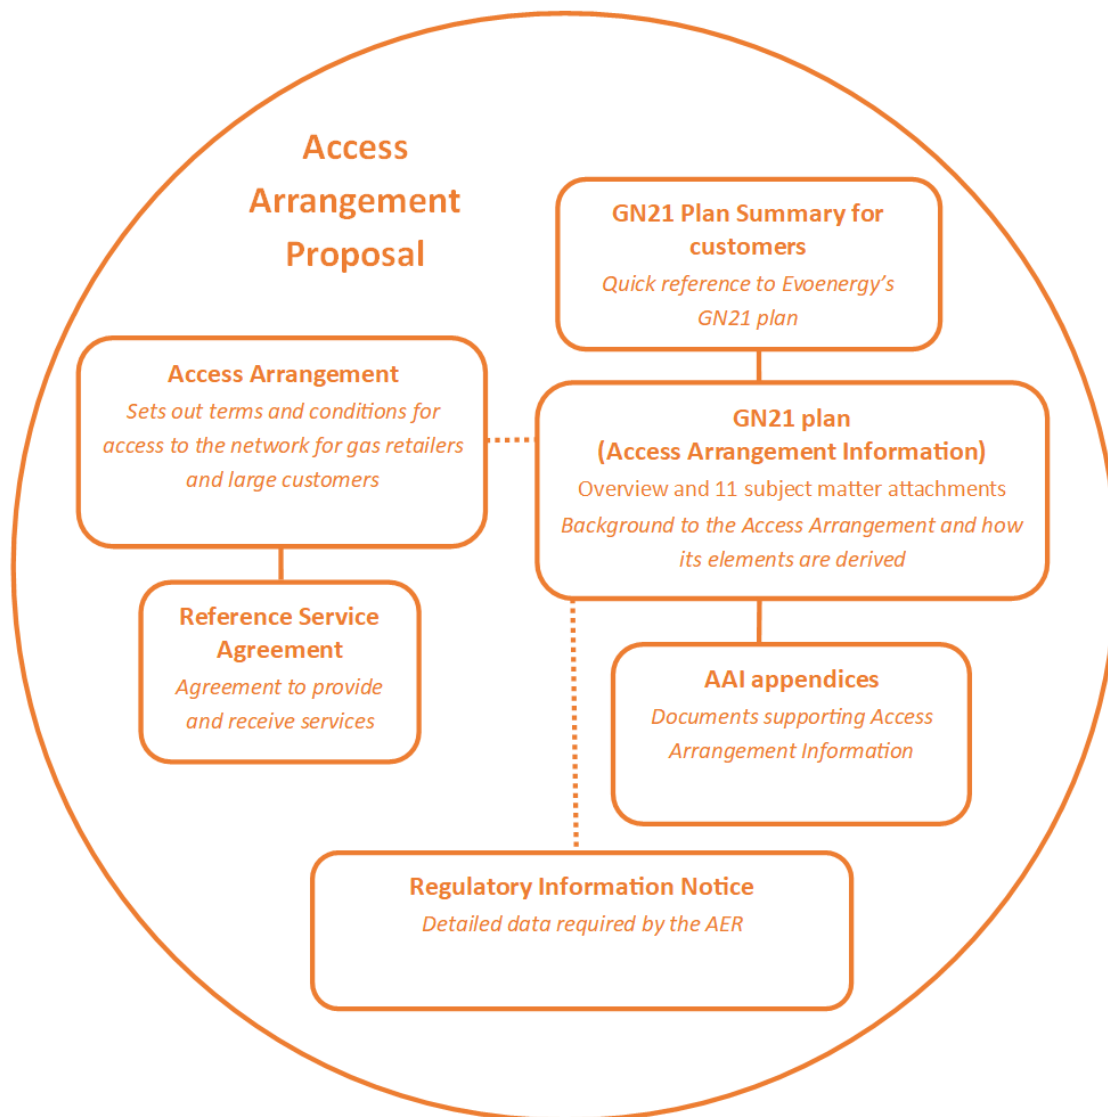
Access Arrangement Proposal

GN21 Plan Summary for customers
Quick reference to Evoenergy's GN21 plan

Access Arrangement
Sets out terms and conditions for access to the network for gas retailers and large customers

GN21 plan (Access Arrangement Information)
Overview and 11 subject matter attachments
Background to the Access Arrangement and how its elements are derived

Reference Service Agreement
Agreement to provide and receive services

AAI appendices
Documents supporting Access Arrangement Information

Regulatory Information Notice
Detailed data required by the AER